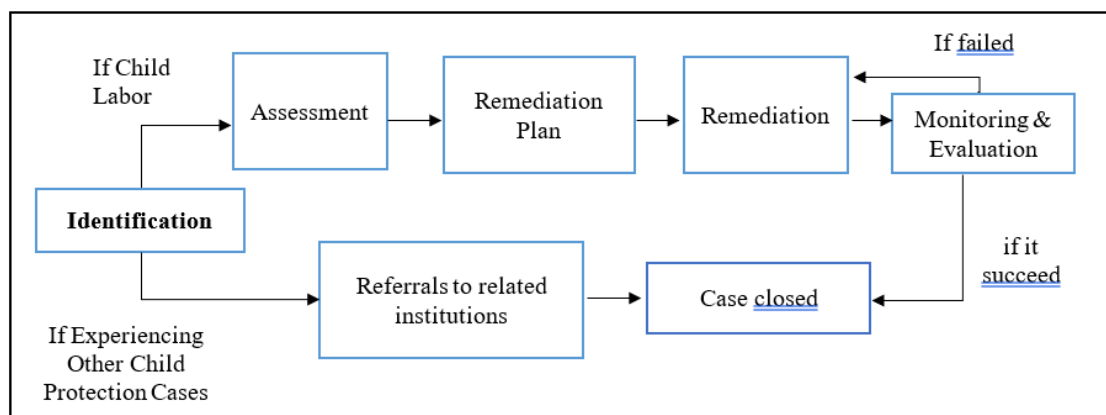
If Child Labor

Assessment

Remediation Plan

Remediation

If failed

Monitoring & Evaluation

Identification

if it succeed

Referrals to related institutions

Case closed

If Experiencing Other Child Protection Cases